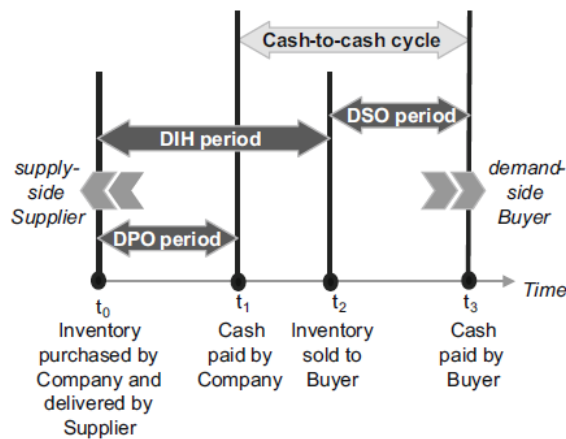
Cash-to-cash cycle

DSO period

DIH period

supply-side Supplier

demand-side Buyer

DPO period

Time

$t_0$
Inventory purchased by Company and delivered by Supplier

$t_1$
Cash paid by Company

$t_2$
Inventory sold to Buyer

$t_3$
Cash paid by Buyer